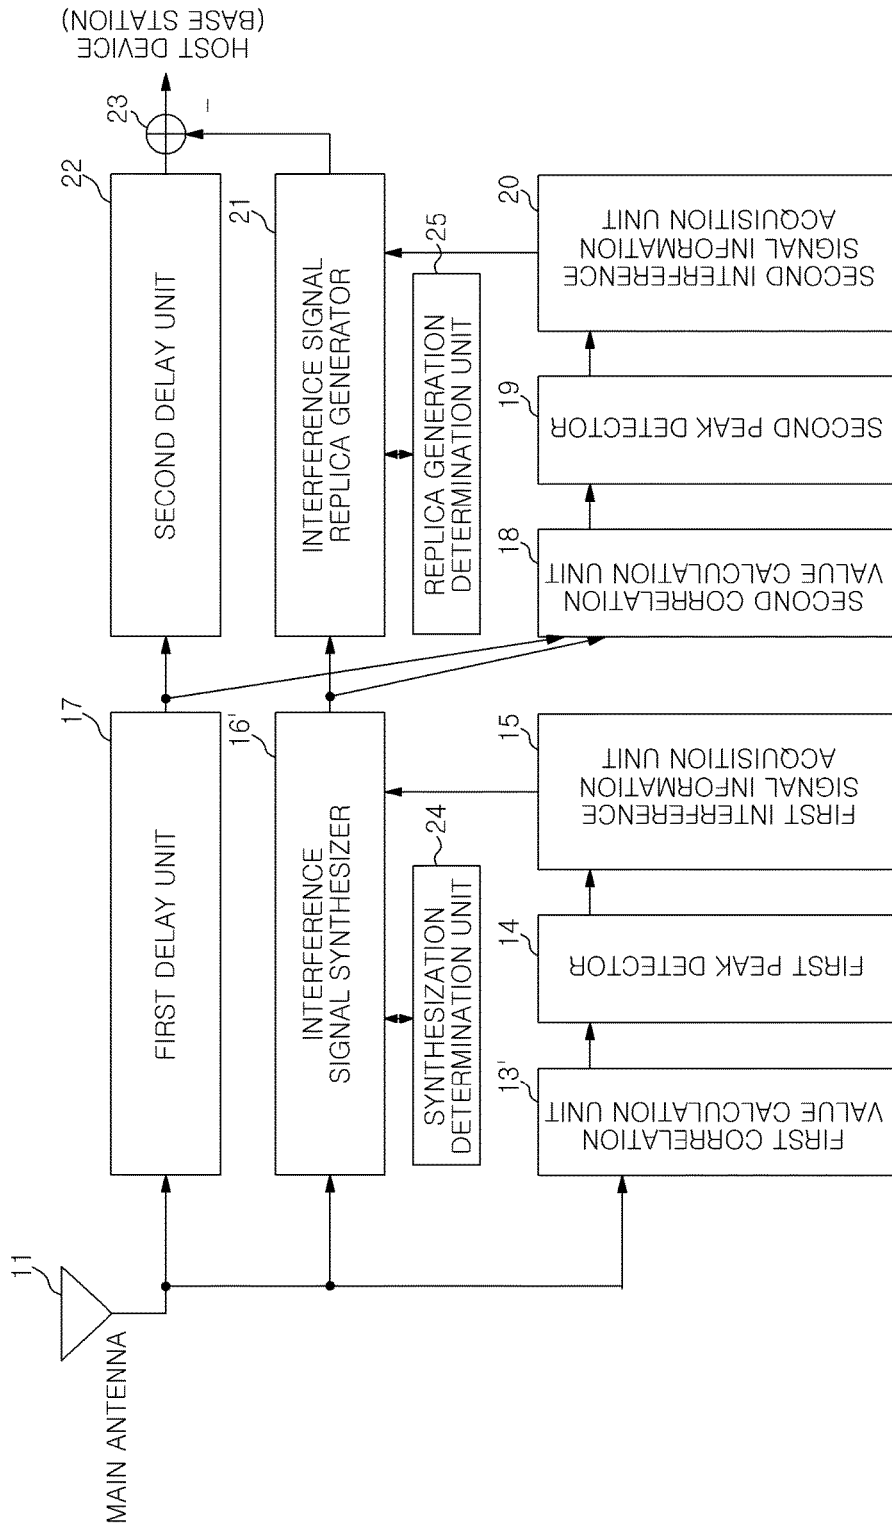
HOST DEVICE (BASE STATION)

23

−

22

SECOND DELAY UNIT

21

INTERFERENCE SIGNAL REPLICA GENERATOR

25

REPLICA GENERATION DETERMINATION UNIT

20

SECOND INTERFERENCE SIGNAL INFORMATION ACQUISITION UNIT

19

SECOND PEAK DETECTOR

18

SECOND CORRELATION VALUE CALCULATION UNIT

17

FIRST DELAY UNIT

16'

INTERFERENCE SIGNAL SYNTHESIZER

24

SYNTHESIZATION DETERMINATION UNIT

15

FIRST INTERFERENCE SIGNAL INFORMATION ACQUISITION UNIT

14

FIRST PEAK DETECTOR

13'

FIRST CORRELATION VALUE CALCULATION UNIT

11

MAIN ANTENNA